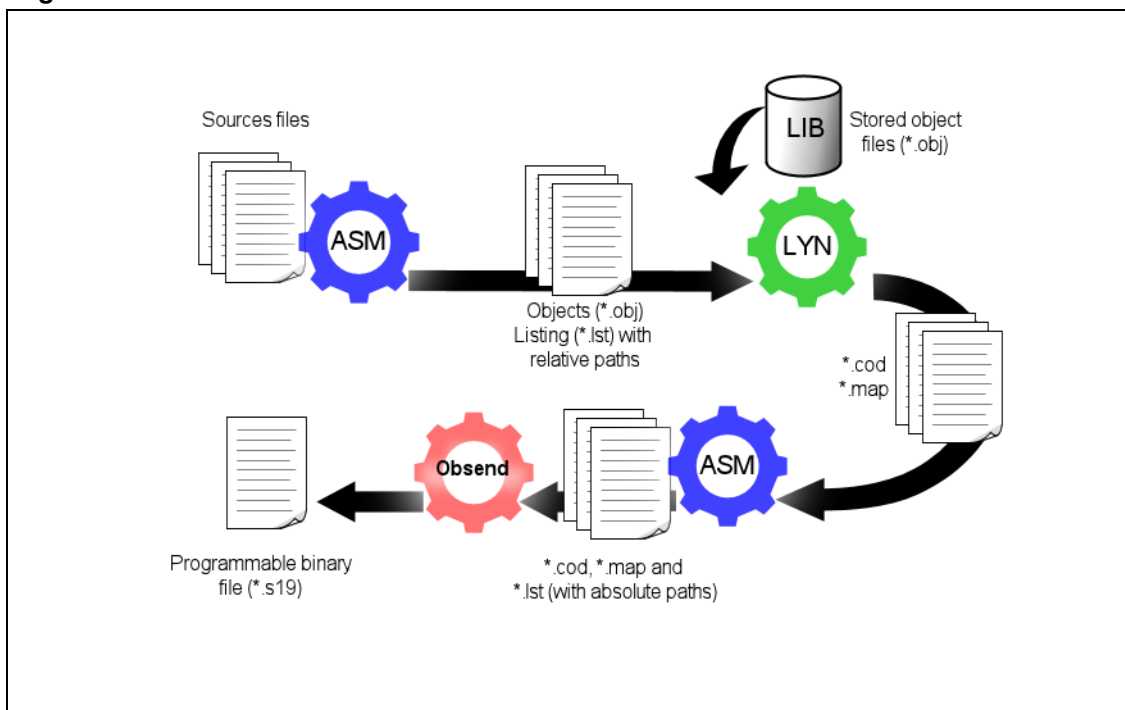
Sources files

ASM

Objects (*.obj)
Listing (*.lst) with relative paths

LIB

Stored object files (*.obj)

LYN

*.cod
*.map

ASM

Obsend

*.cod, *.map and *.lst (with absolute paths)

Programmable binary file (*.s19)